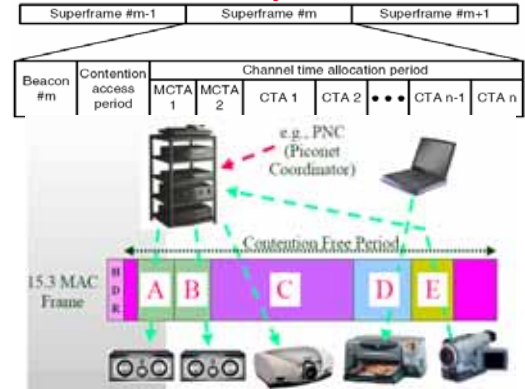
| Superframe #m-1 | Superframe #m | Superframe #m+1 |
|---|---|---|

| Beacon #m | Contention access period | MCTA 1 | MCTA 2 | CTA 1 | CTA 2 | • • • | CTA n-1 | CTA n |
|---|---|---|---|---|---|---|---|---|
| | | Channel time allocation period | | | | | | |

e.g., PNC (Piconet Coordinator)

Contention Free Period

15.3 MAC Frame

H D R

A

B

C

D

E